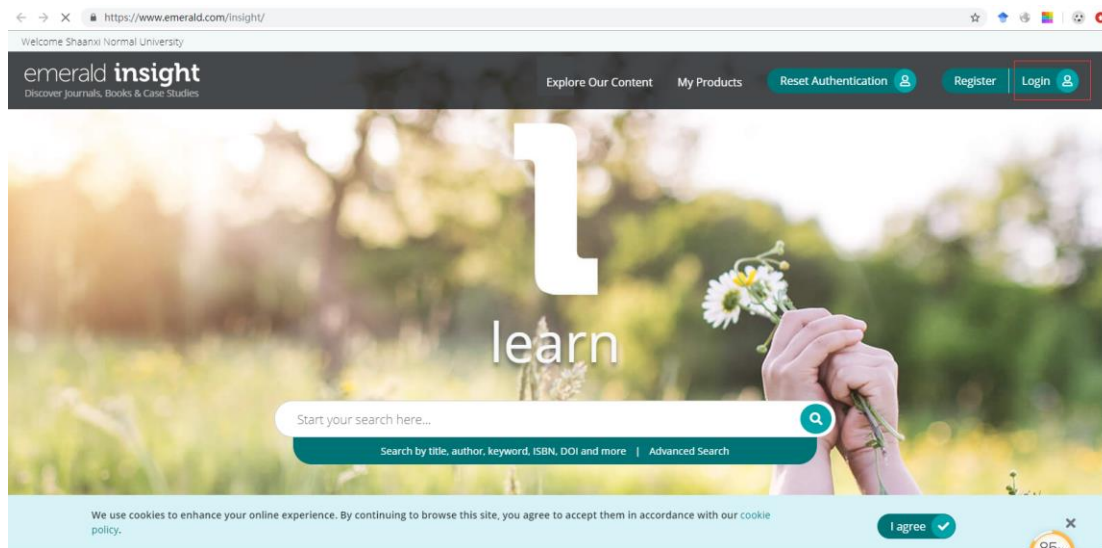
https://www.emerald.com/insight/

Welcome Shaanxi Normal University

emerald insight
Discover Journals, Books & Case Studies

Explore Our Content My Products Reset Authentication Register Login

learn

Start your search here...

Search by title, author, keyword, ISBN, DOI and more | Advanced Search

We use cookies to enhance your online experience. By continuing to browse this site, you agree to accept them in accordance with our cookie policy.

I agree

85